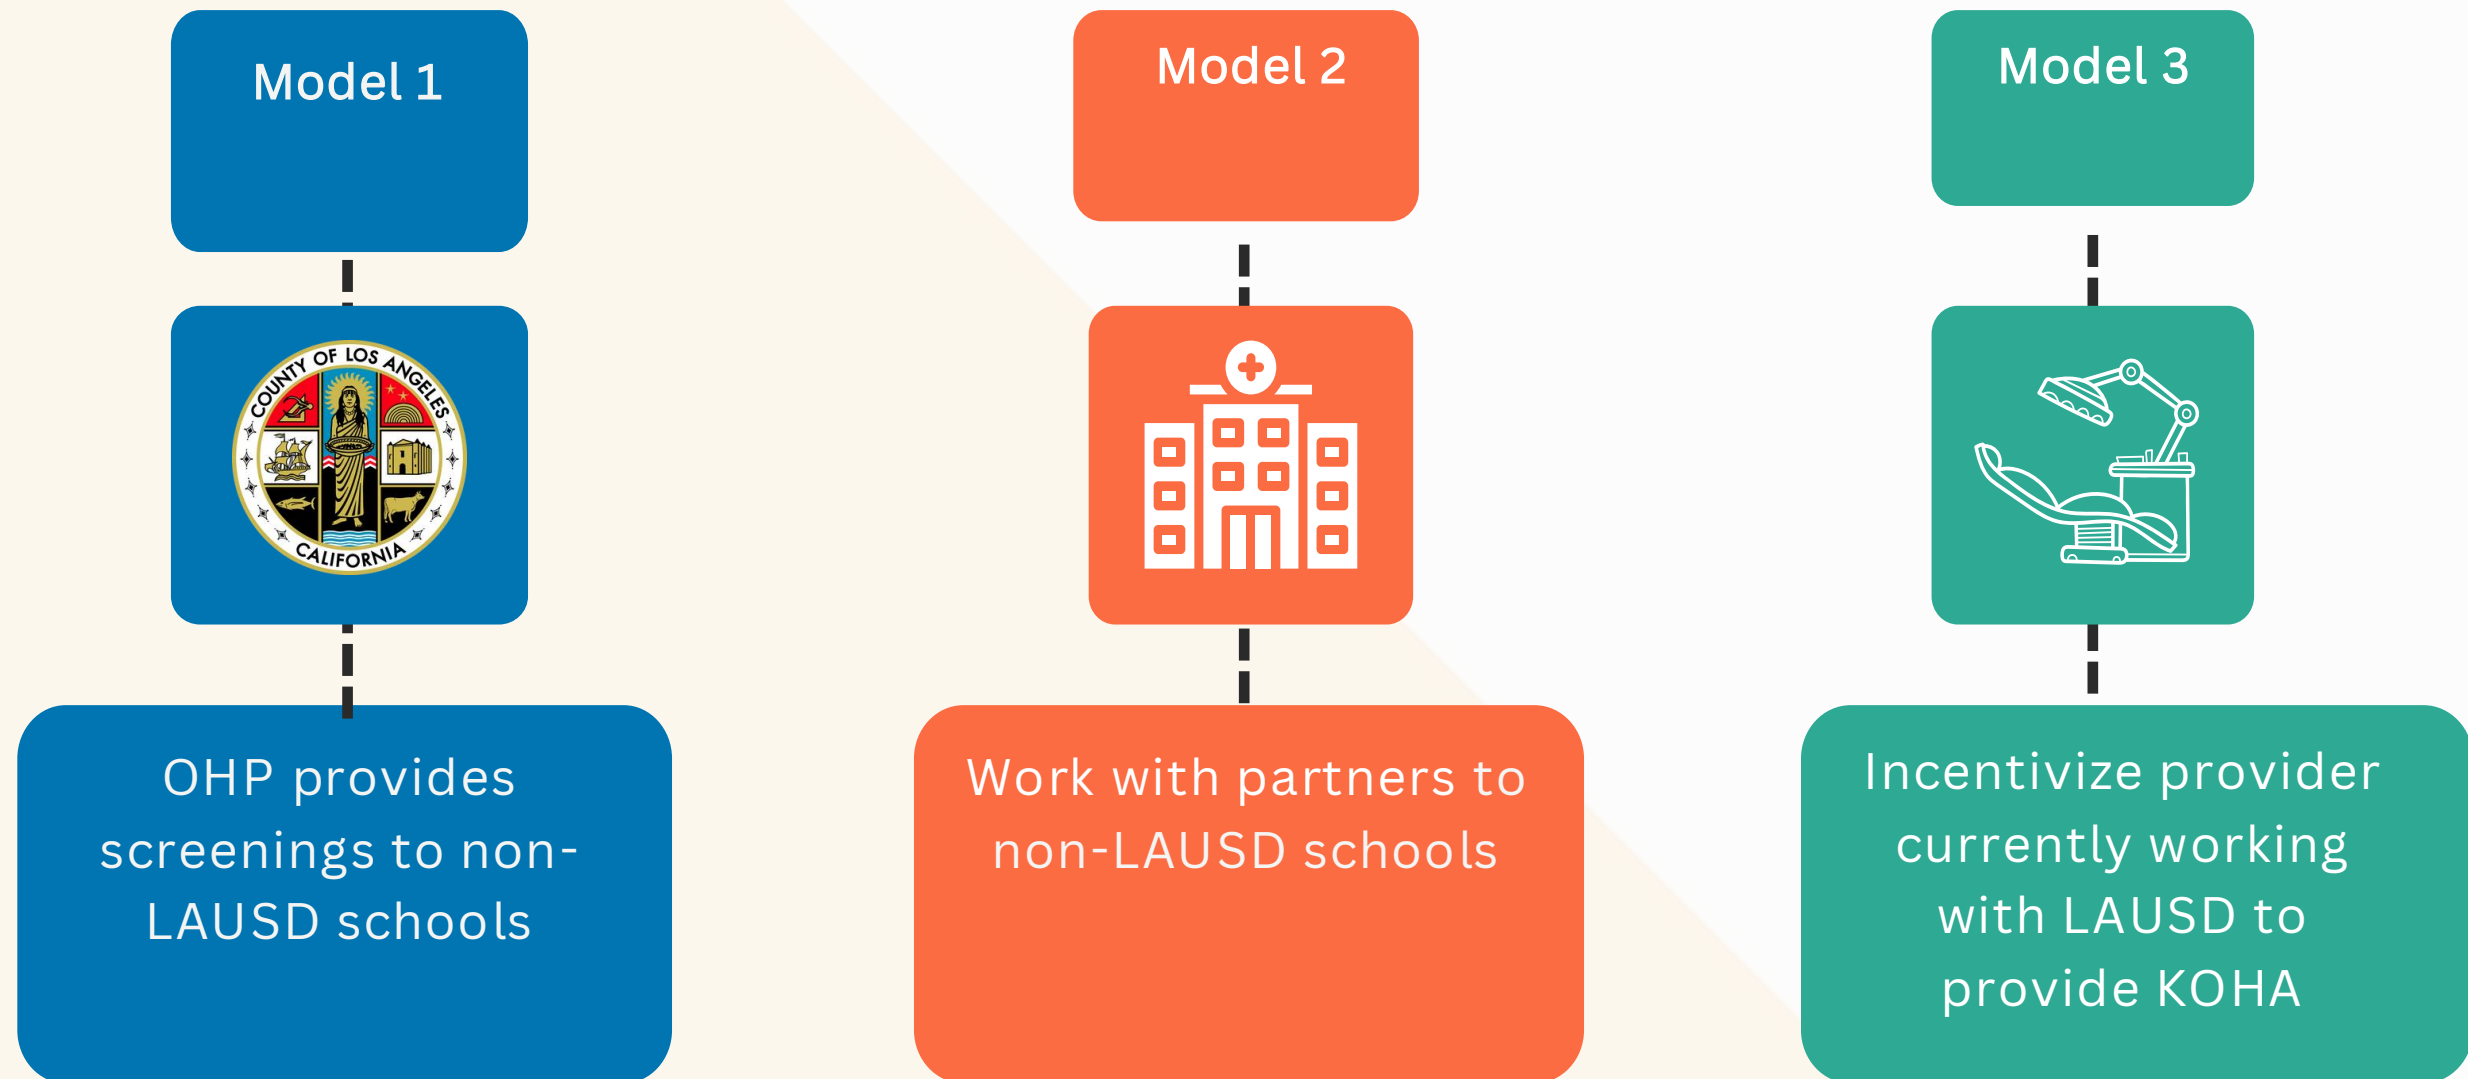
Model 1

COUNTY OF LOS ANGELES
CALIFORNIA

OHP provides screenings to non-LAUSD schools

Model 2

Work with partners to non-LAUSD schools

Model 3

Incentivize provider currently working with LAUSD to provide KOHA